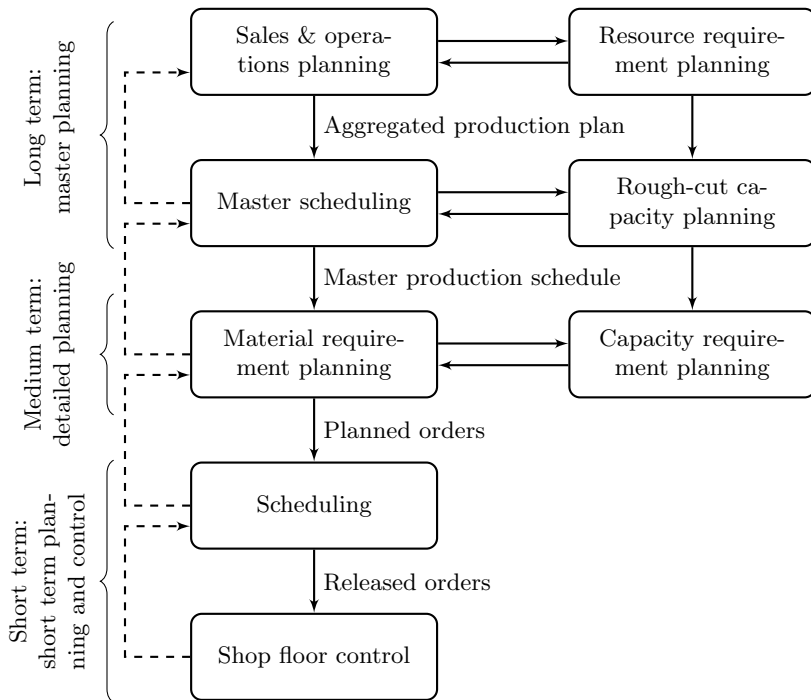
Long term: master planning

Medium term: detailed planning

Short term: short term planning and control

Sales & operations planning

Resource requirement planning

Aggregated production plan

Master scheduling

Rough-cut capacity planning

Master production schedule

Material requirement planning

Capacity requirement planning

Planned orders

Scheduling

Released orders

Shop floor control